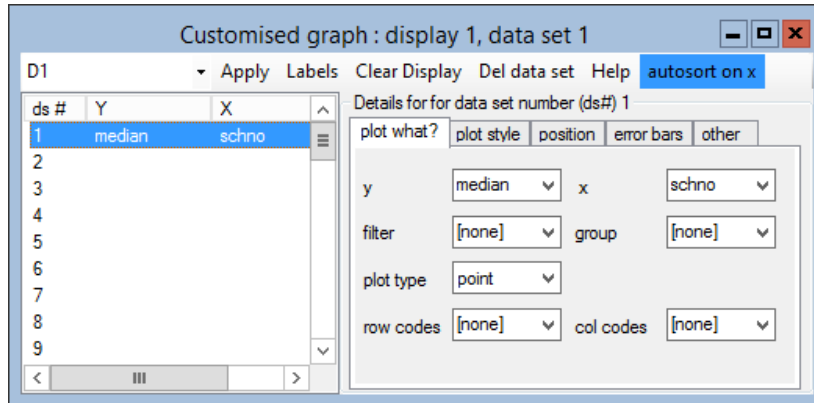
Customised graph : display 1, data set 1

D1 Apply Labels Clear Display Del data set Help autosort on x

| ds # | Y | X |
|---|---|---|
| 1 | median | schno |
| 2 | | |
| 3 | | |
| 4 | | |
| 5 | | |
| 6 | | |
| 7 | | |
| 8 | | |
| 9 | | |

Details for for data set number (ds#) 1

plot what? plot style position error bars other

y median x schno

filter [none] group [none]

plot type point

row codes [none] col codes [none]